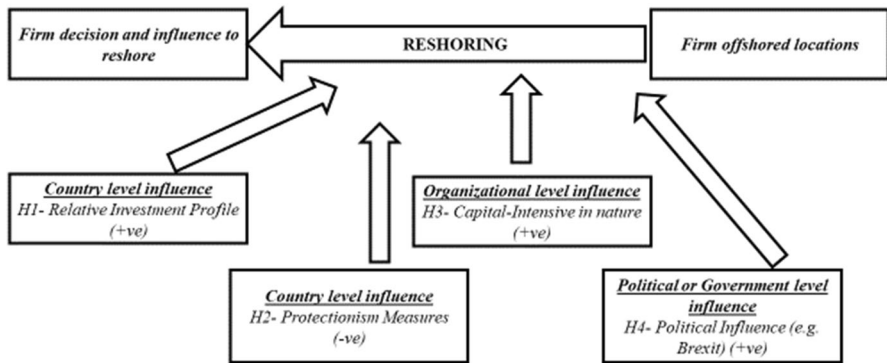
Firm decision and influence to reshore

RESHORING

Firm offshored locations

Country level influence
H1- Relative Investment Profile (+ve)

Organizational level influence
H3- Capital-Intensive in nature (+ve)

Country level influence
H2- Protectionism Measures (-ve)

Political or Government level influence
H4- Political Influence (e.g. Brexit) (+ve)